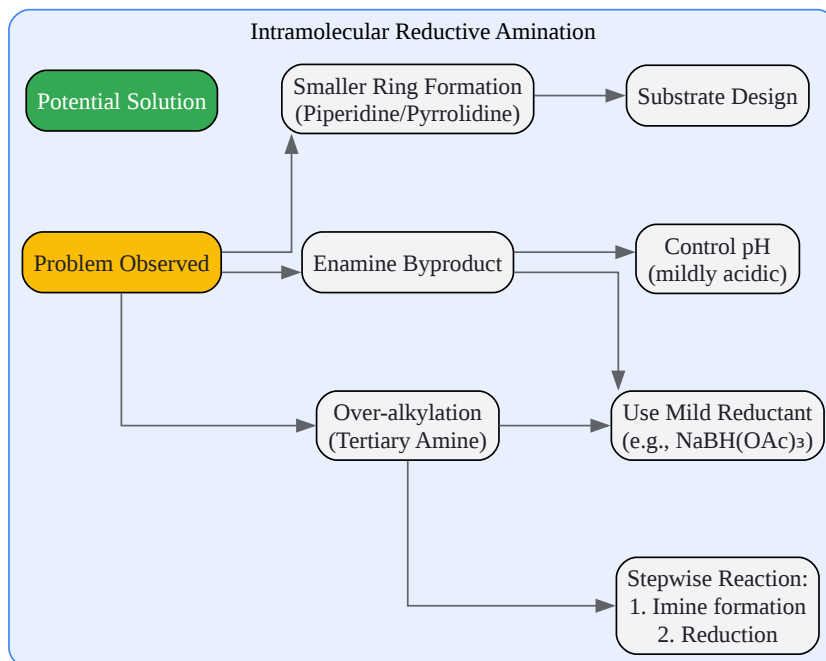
Intramolecular Reductive Amination

Potential Solution

Smaller Ring Formation (Piperidine/Pyrrolidine)

Substrate Design

Problem Observed

Enamine Byproduct

Control pH (mildly acidic)

Over-alkylation (Tertiary Amine)

Use Mild Reductant (e.g., NaBH(OAc)$_3$)

Stepwise Reaction:
1. Imine formation
2. Reduction